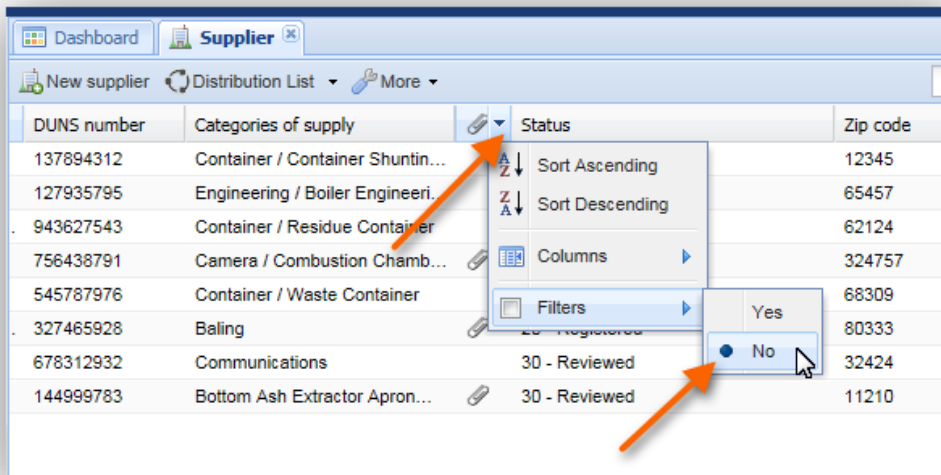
Dashboard Supplier

New supplier Distribution List More

| DUNS number | Categories of supply | | Status | Zip code |
|---|---|---|---|---|
| 137894312 | Container / Container Shuntin... | | | 12345 |
| 127935795 | Engineering / Boiler Engineeri... | | | 65457 |
| 943627543 | Container / Residue Container | | | 62124 |
| 756438791 | Camera / Combustion Chamb... | | | 324757 |
| 545787976 | Container / Waste Container | | | 68309 |
| 327465928 | Baling | | 20 - Registered | 80333 |
| 678312932 | Communications | | 30 - Reviewed | 32424 |
| 144999783 | Bottom Ash Extractor Apron... | | 30 - Reviewed | 11210 |

Sort Ascending
Sort Descending
Columns
Filters
Yes
No